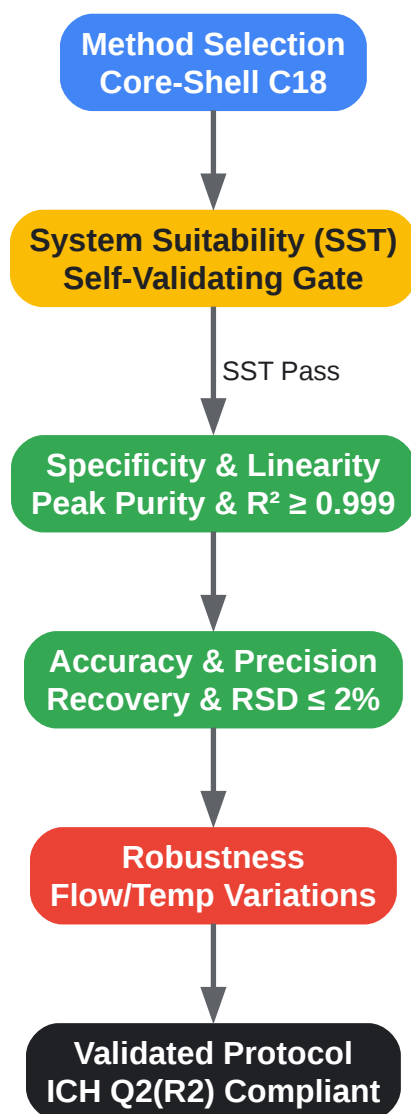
Method Selection
Core-Shell C18

System Suitability (SST)
Self-Validating Gate

SST Pass

Specificity & Linearity
Peak Purity & $R^2 \geq 0.999$

Accuracy & Precision
Recovery & RSD ≤ 2%

Robustness
Flow/Temp Variations

Validated Protocol
ICH Q2(R2) Compliant